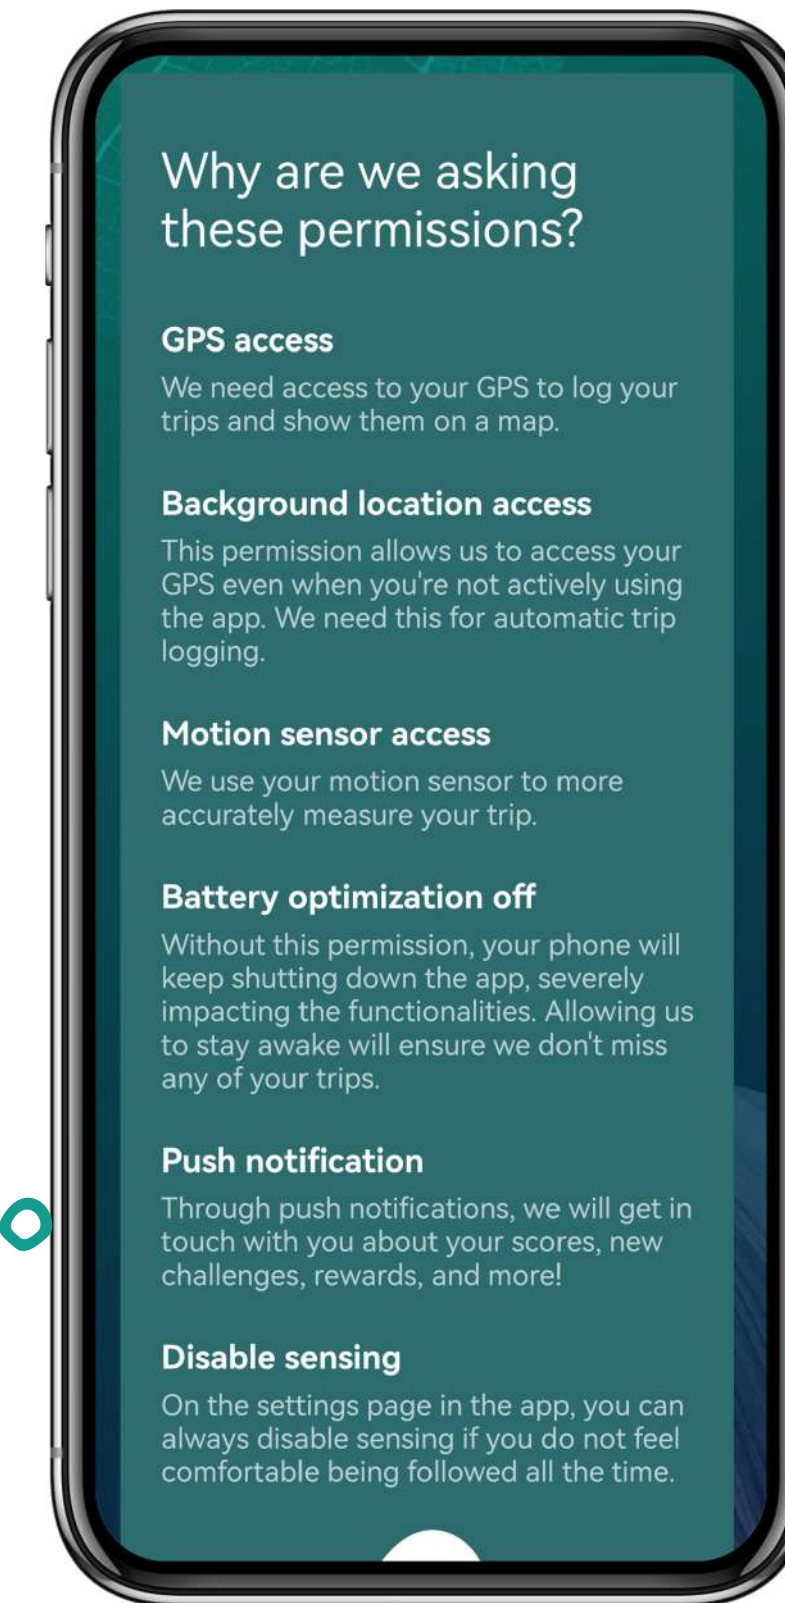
Why are we asking these permissions?

GPS access

We need access to your GPS to log your trips and show them on a map.

Background location access

This permission allows us to access your GPS even when you're not actively using the app. We need this for automatic trip logging.

Motion sensor access

We use your motion sensor to more accurately measure your trip.

Battery optimization off

Without this permission, your phone will keep shutting down the app, severely impacting the functionalities. Allowing us to stay awake will ensure we don't miss any of your trips.

Push notification

Through push notifications, we will get in touch with you about your scores, new challenges, rewards, and more!

Disable sensing

On the settings page in the app, you can always disable sensing if you do not feel comfortable being followed all the time.